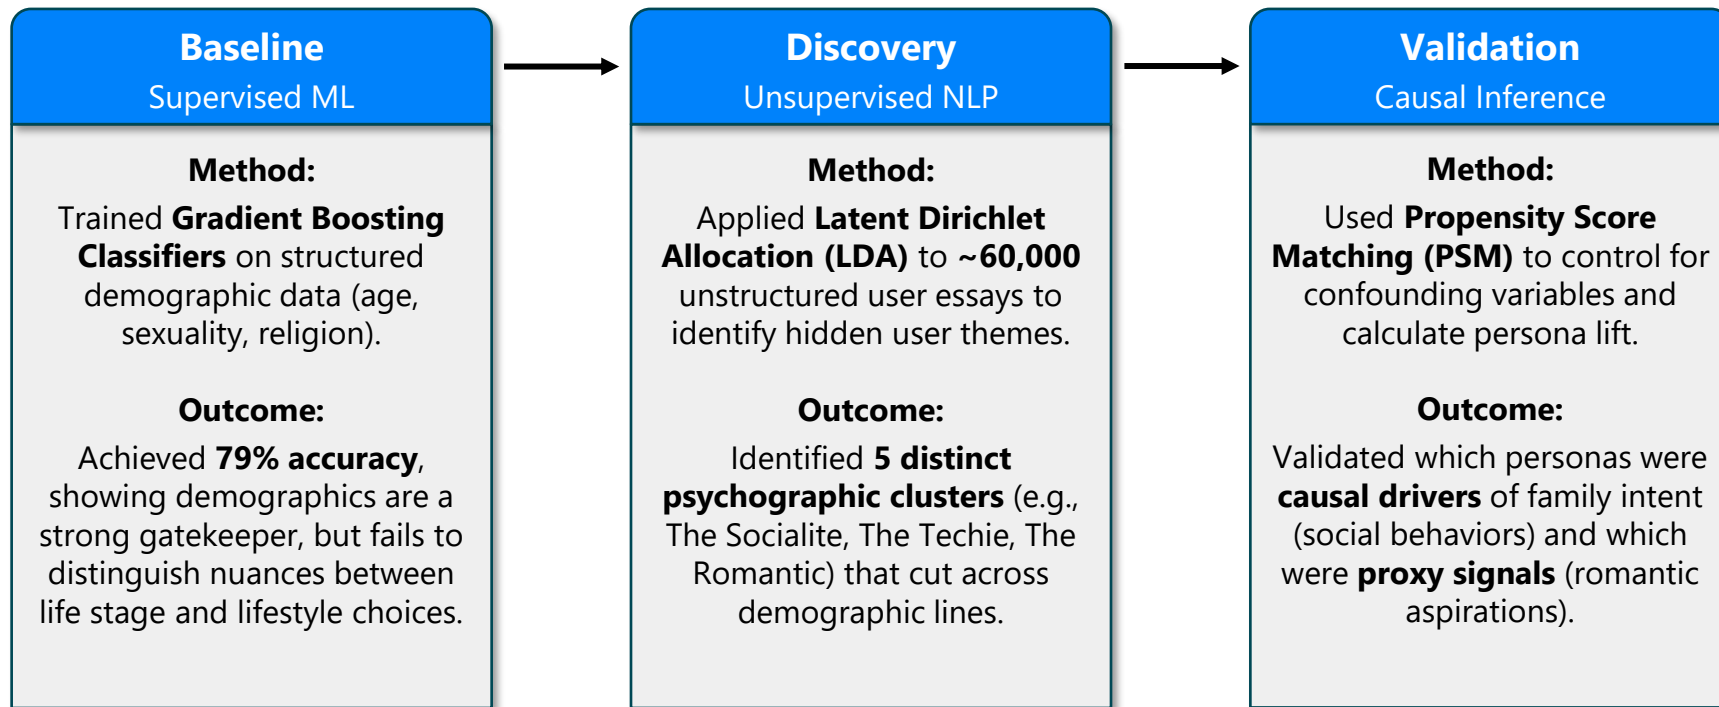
Baseline
Supervised ML

Method:
Trained Gradient Boosting Classifiers on structured demographic data (age, sexuality, religion).

Outcome:
Achieved 79% accuracy, showing demographics are a strong gatekeeper, but fails to distinguish nuances between life stage and lifestyle choices.

Discovery
Unsupervised NLP

Method:
Applied Latent Dirichlet Allocation (LDA) to ~60,000 unstructured user essays to identify hidden user themes.

Outcome:
Identified 5 distinct psychographic clusters (e.g., The Socialite, The Techie, The Romantic) that cut across demographic lines.

Validation
Causal Inference

Method:
Used Propensity Score Matching (PSM) to control for confounding variables and calculate persona lift.

Outcome:
Validated which personas were causal drivers of family intent (social behaviors) and which were proxy signals (romantic aspirations).